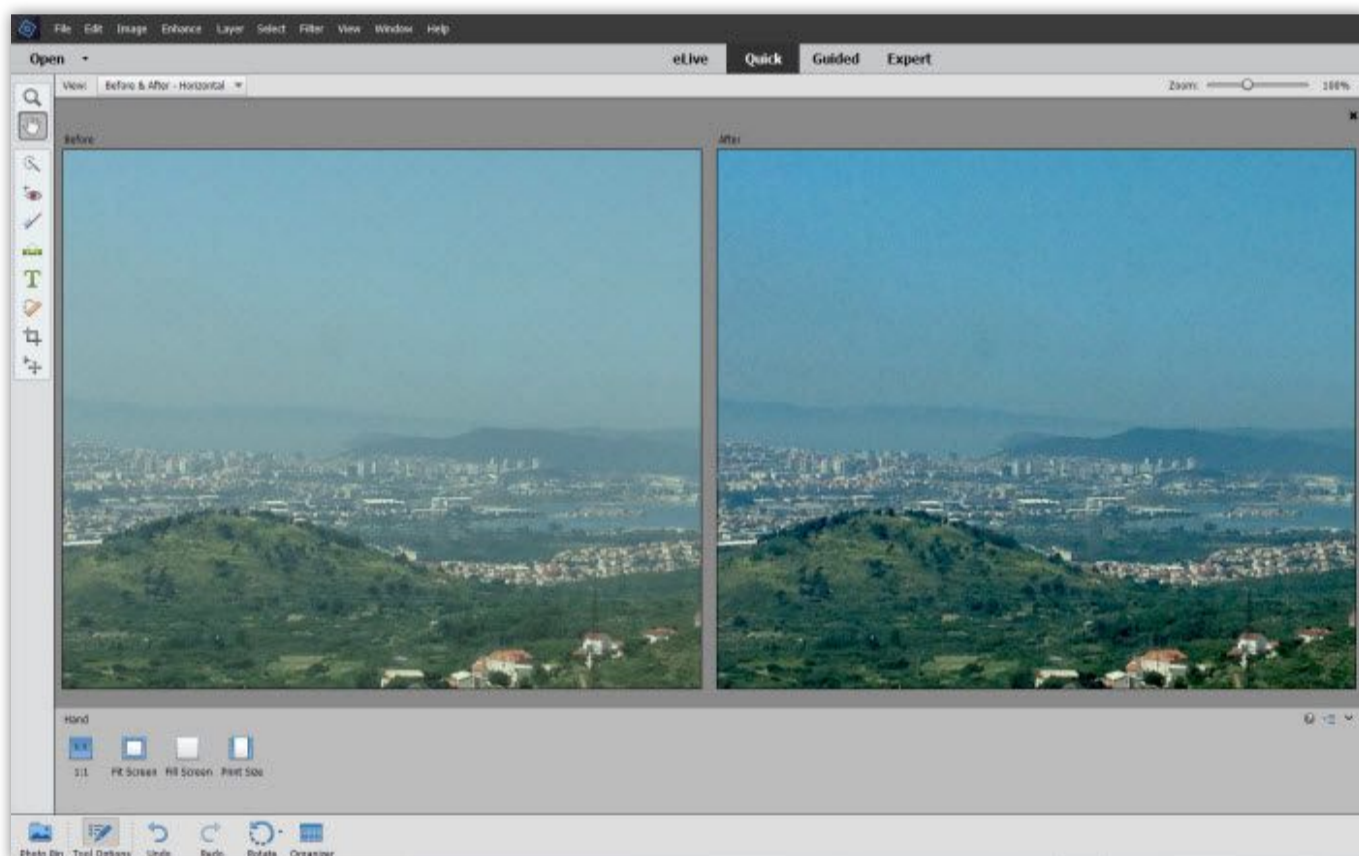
File Edit Image Enhance Layer Select Filter View Window Help

Open

eLive Quick Guided Expert

View: Before & After - Horizontal

Zoom: 100%

Before

After

Hand

1:1 Fit Screen Fill Screen Print Size

Photo Bin Tool Options Undo Redo Rotate Organizer